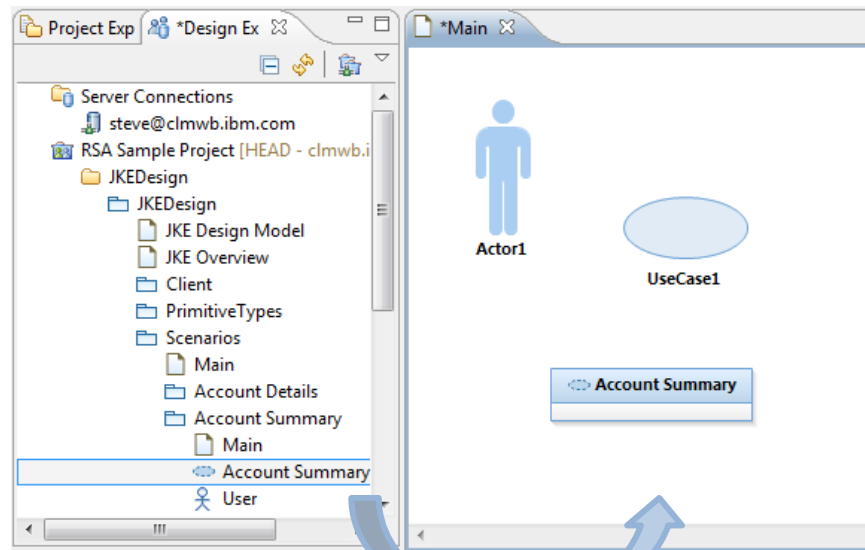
Project Exp *Design Ex

Server Connections
steve@clmwb.ibm.com
RSA Sample Project [HEAD - clmwb.i
JKEDesign
JKEDesign
JKE Design Model
JKE Overview
Client
PrimitiveTypes
Scenarios
Main
Account Details
Account Summary
Main
Account Summary
User

*Main

Actor1

UseCase1

Account Summary